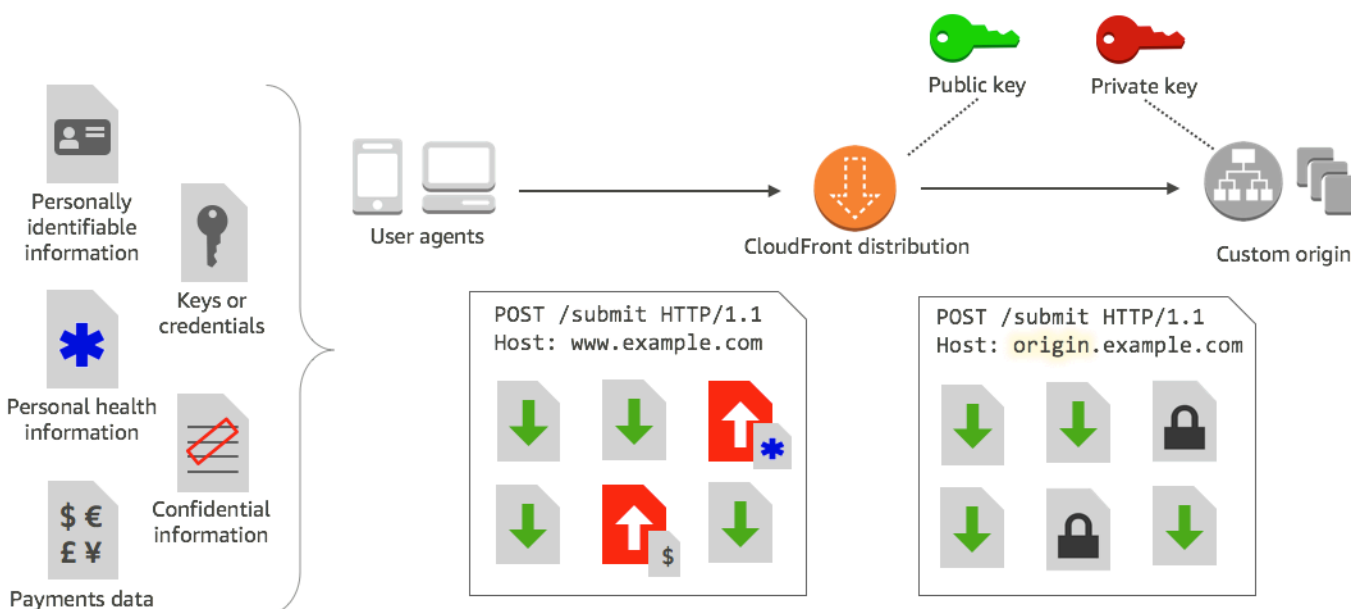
Public key

Private key

Personally identifiable information

Keys or credentials

Personal health information

Confidential information

$ €
£ ¥

Payments data

User agents

CloudFront distribution

Custom origin

POST /submit HTTP/1.1
Host: www.example.com

$

POST /submit HTTP/1.1
Host: origin.example.com